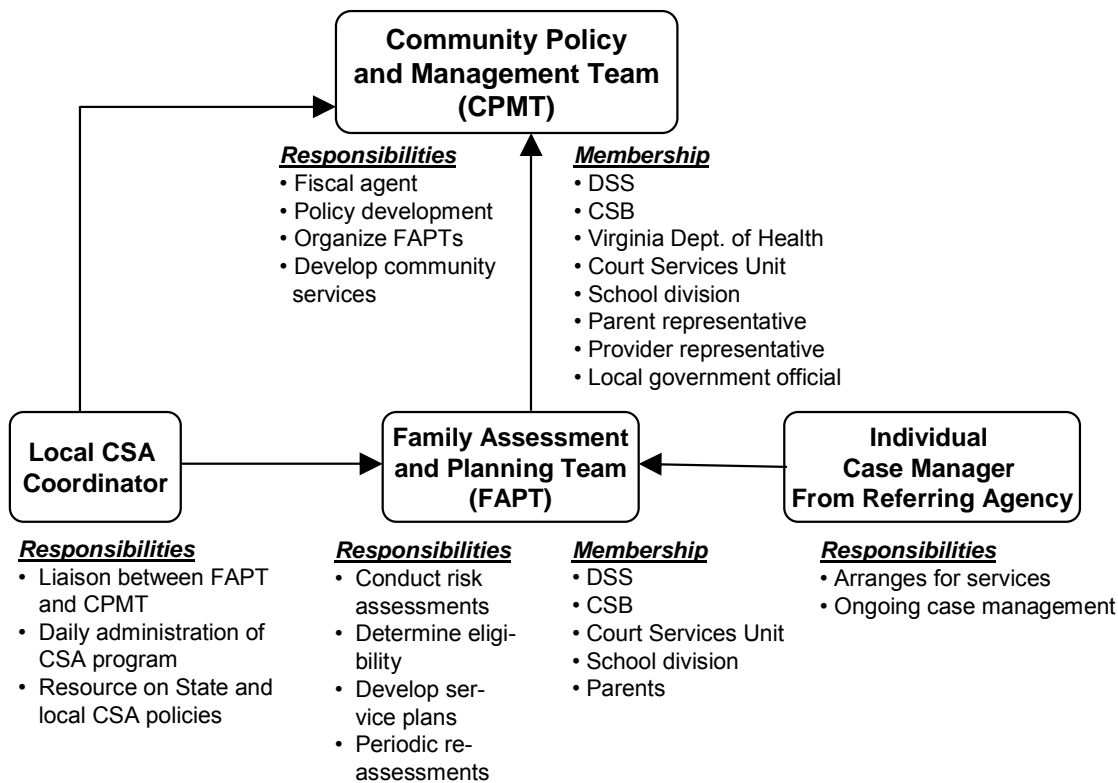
Community Policy and Management Team (CPMT)

Responsibilities
• Fiscal agent
• Policy development
• Organize FAPTs
• Develop community services

Membership
• DSS
• CSB
• Virginia Dept. of Health
• Court Services Unit
• School division
• Parent representative
• Provider representative
• Local government official

Local CSA Coordinator

Family Assessment and Planning Team (FAPT)

Individual Case Manager From Referring Agency

Responsibilities
• Liaison between FAPT and CPMT
• Daily administration of CSA program
• Resource on State and local CSA policies

Responsibilities
• Conduct risk assessments
• Determine eligibility
• Develop service plans
• Periodic reassessments

Membership
• DSS
• CSB
• Court Services Unit
• School division
• Parents

Responsibilities
• Arranges for services
• Ongoing case management